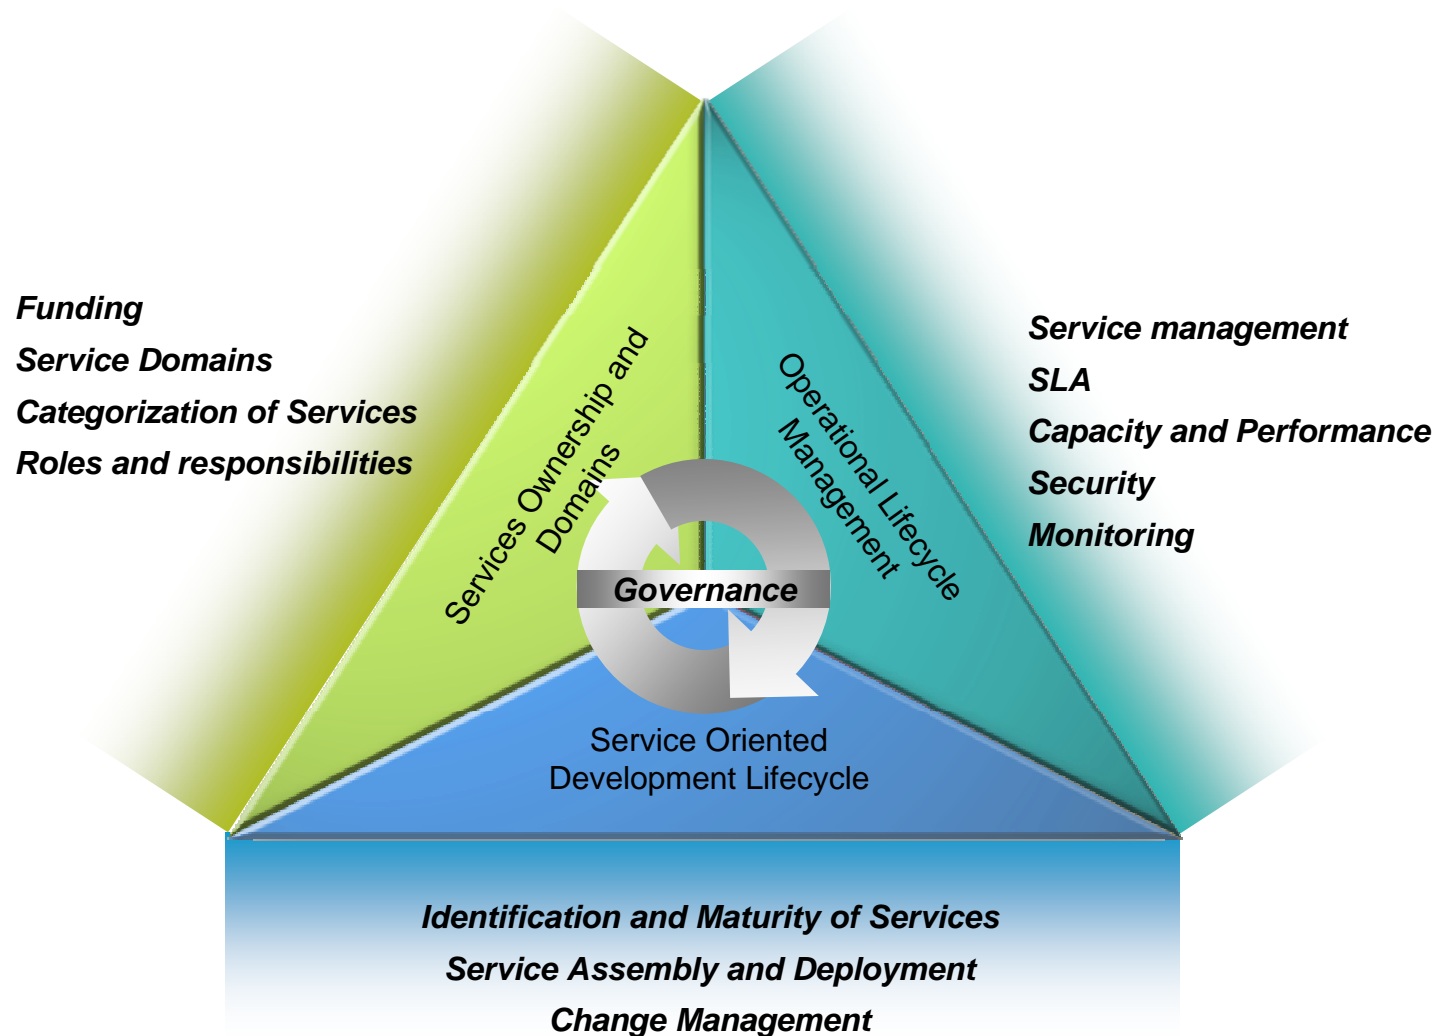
Funding
Service Domains
Categorization of Services
Roles and responsibilities

Services Ownership and Domains

Operational Lifecycle Management

Service management
SLA
Capacity and Performance
Security
Monitoring

Governance

Service Oriented Development Lifecycle

Identification and Maturity of Services
Service Assembly and Deployment
Change Management